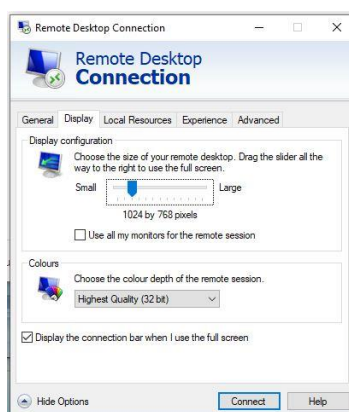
Remote Desktop Connection

Remote Desktop
Connection

General Display Local Resources Experience Advanced

Display configuration

Choose the size of your remote desktop. Drag the slider all the way to the right to use the full screen.

Small Large

1024 by 768 pixels

Use all my monitors for the remote session

Colours

Choose the colour depth of the remote session.

Highest Quality (32 bit)

Display the connection bar when I use the full screen

Hide Options

Connect

Help